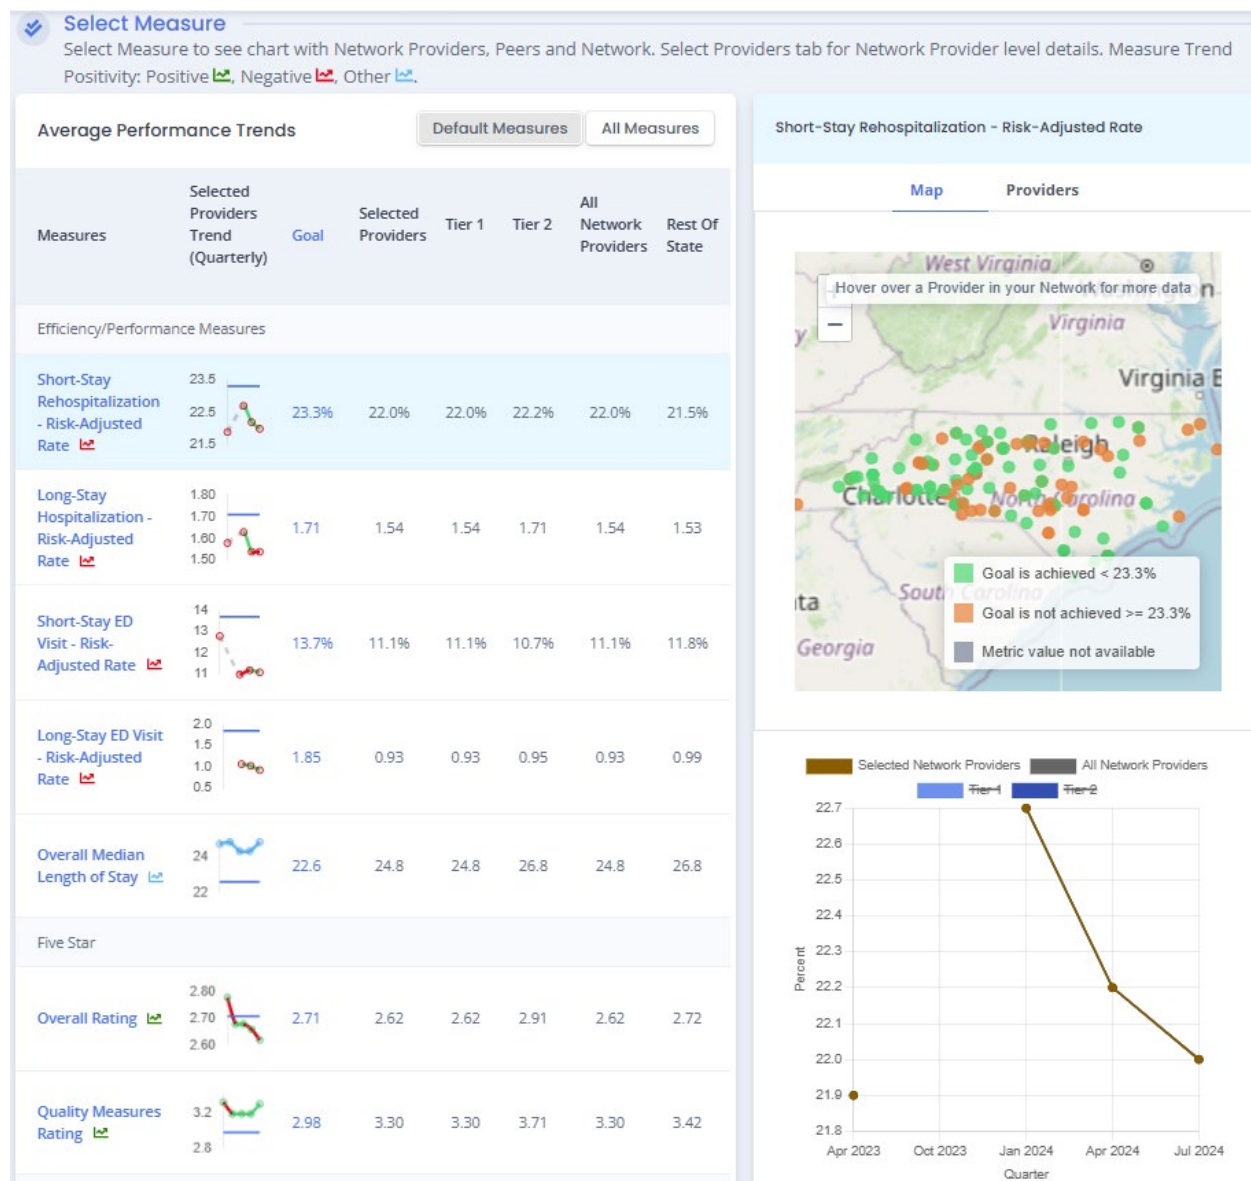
Select Measure

Select Measure to see chart with Network Providers, Peers and Network. Select Providers tab for Network Provider level details. Measure Trend Positivity: Positive, Negative, Other.

Average Performance Trends

Default Measures | All Measures

| Measures | Selected Providers Trend (Quarterly) | Goal | Selected Providers | Tier 1 | Tier 2 | All Network Providers | Rest Of State |
|---|---|---|---|---|---|---|---|
| Efficiency/Performance Measures | | | | | | | |
| Short-Stay Rehospitalization - Risk-Adjusted Rate | 23.5 22.5 21.5 | 23.3% | 22.0% | 22.0% | 22.2% | 22.0% | 21.5% |
| Long-Stay Hospitalization - Risk-Adjusted Rate | 1.80 1.70 1.60 1.50 | 1.71 | 1.54 | 1.54 | 1.71 | 1.54 | 1.53 |
| Short-Stay ED Visit - Risk-Adjusted Rate | 14 13 12 11 | 13.7% | 11.1% | 11.1% | 10.7% | 11.1% | 11.8% |
| Long-Stay ED Visit - Risk-Adjusted Rate | 2.0 1.5 1.0 0.5 | 1.85 | 0.93 | 0.93 | 0.95 | 0.93 | 0.99 |
| Overall Median Length of Stay | 24 22 | 22.6 | 24.8 | 24.8 | 26.8 | 24.8 | 26.8 |
| Five Star | | | | | | | |
| Overall Rating | 2.80 2.70 2.60 | 2.71 | 2.62 | 2.62 | 2.91 | 2.62 | 2.72 |
| Quality Measures Rating | 3.2 2.8 | 2.98 | 3.30 | 3.30 | 3.71 | 3.30 | 3.42 |

Short-Stay Rehospitalization - Risk-Adjusted Rate

Map | Providers

Hover over a Provider in your Network for more data

West Virginia
Virginia
Virginia B
Raleigh
Charlotte
North Carolina
South Carolina
Georgia
y
ta
n

Goal is achieved < 23.3%
Goal is not achieved >= 23.3%
Metric value not available

Selected Network Providers
All Network Providers
Tier 1
Tier 2

22.7
22.6
22.5
22.4
22.3
22.2
22.1
22.0
21.9
21.8

Percent

Apr 2023 Oct 2023 Jan 2024 Apr 2024 Jul 2024

Quarter